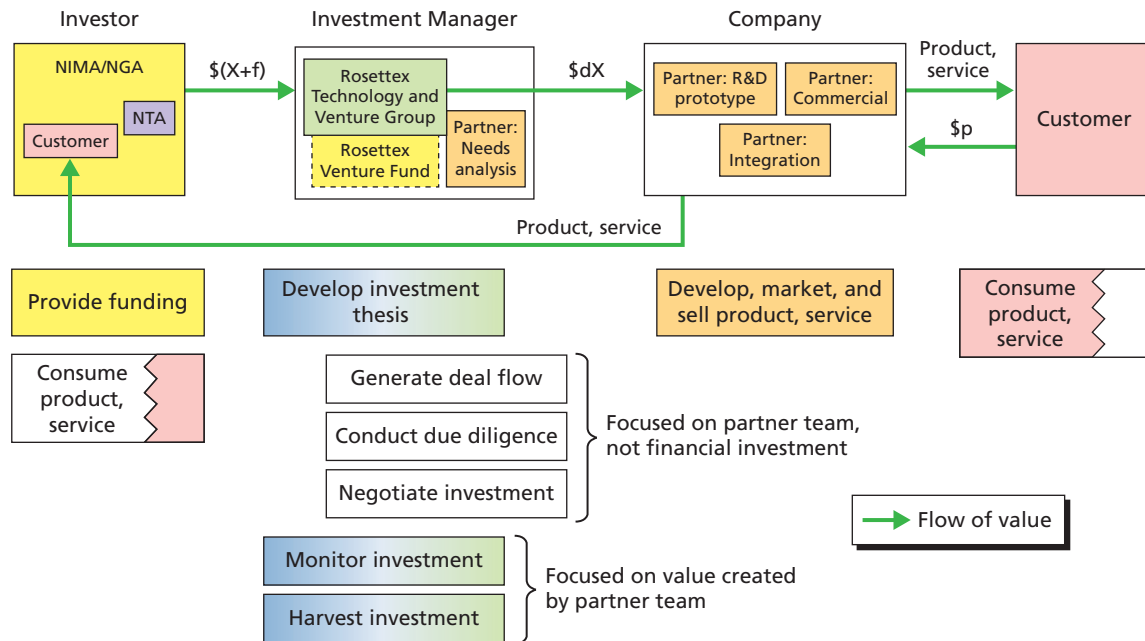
Investor

NIMA/NGA

NTA

Customer

$(X+f)

Investment Manager

Rosettex Technology and Venture Group

Rosettex Venture Fund

Partner: Needs analysis

$dX

Company

Partner: R&D prototype

Partner: Commercial

Partner: Integration

Product, service

$p

Customer

Product, service

Provide funding

Develop investment thesis

Develop, market, and sell product, service

Consume product, service

Consume product, service

Generate deal flow

Conduct due diligence

Negotiate investment

Focused on partner team, not financial investment

Flow of value

Monitor investment

Harvest investment

Focused on value created by partner team